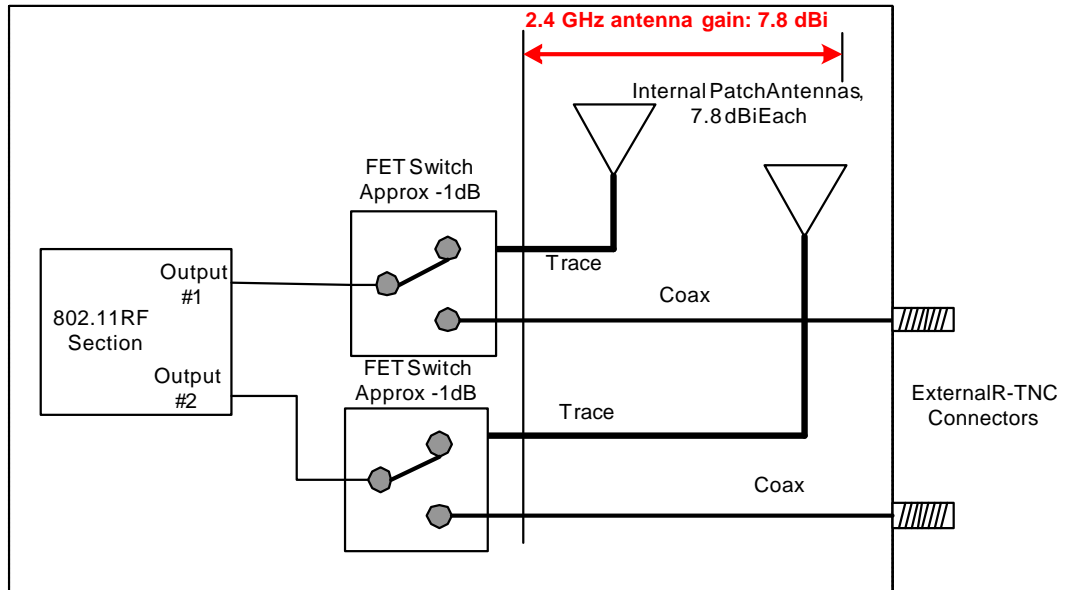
2.4 GHz antenna gain: 7.8 dBi

Internal PatchAntennas, 7.8 dBiEach

FET Switch Approx -1dB

Output #1

802.11RF Section

Output #2

Trace

Coax

FET Switch Approx -1dB

Trace

ExternalR-TNC Connectors

Coax